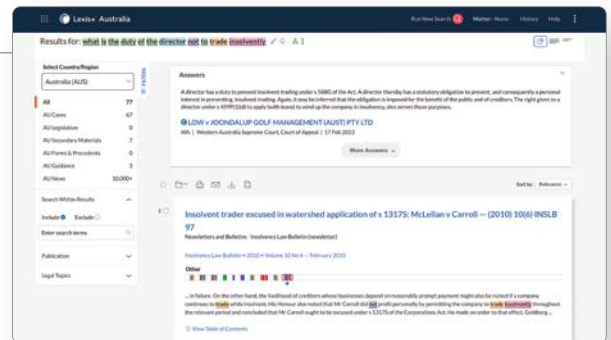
Lexis+ Australia

Run New Search Matter: None History Help

Results for: what is the duty of the director not to trade insolvently

Select Country/Region

Australia (AUS)

| All | 77 |
|---|---|
| AU Cases | 47 |
| AU Legislation | 0 |
| AU Secondary Materials | 7 |
| AU Forms & Precedents | 0 |
| AU Guidance | 3 |
| AU News | 10,000+ |

Search Within Results

Include Exclude

Enter search terms

Publication

Legal Topics

Answers

A director has a duty to prevent insolvent trading under s 588G of the Act. A director thereby has a statutory obligation to prevent, and consequently a personal interest in preventing, insolvent trading. Again, it may be inferred that the obligation is imposed for the benefit of the public and of creditors. The right given to a director under s 459P(1)(f) to apply (with leave) to wind up the company in insolvency, also serves those purposes.

LOW v JOONDALUP GOLF MANAGEMENT (AUST) PTY LTD

WA | Western Australia Supreme Court, Court of Appeal | 17 Feb 2023

More Answers

Sort by: Relevance

1 Insolvent trader excused in watershed application of s 1317S: McLellan v Carroll — (2010) 10(6) INSLB 97

Newsletters and Bulletins Insolvency Law Bulletin (newsletter)

Insolvency Law Bulletin > 2010 > Volume 10 No 6 — February 2010

Other

... in failure. On the other hand, the livelihood of creditors whose businesses depend on reasonably prompt payment might also be ruined if a company continues to trade while insolvent. His Honour also noted that Mr Carroll did not profit personally by permitting the company to trade insolvently throughout the relevant period and concluded that Mr Carroll ought to be excused under s 1317S of the Corporations Act. He made an order to that effect. Goldberg ...

View Table of Contents